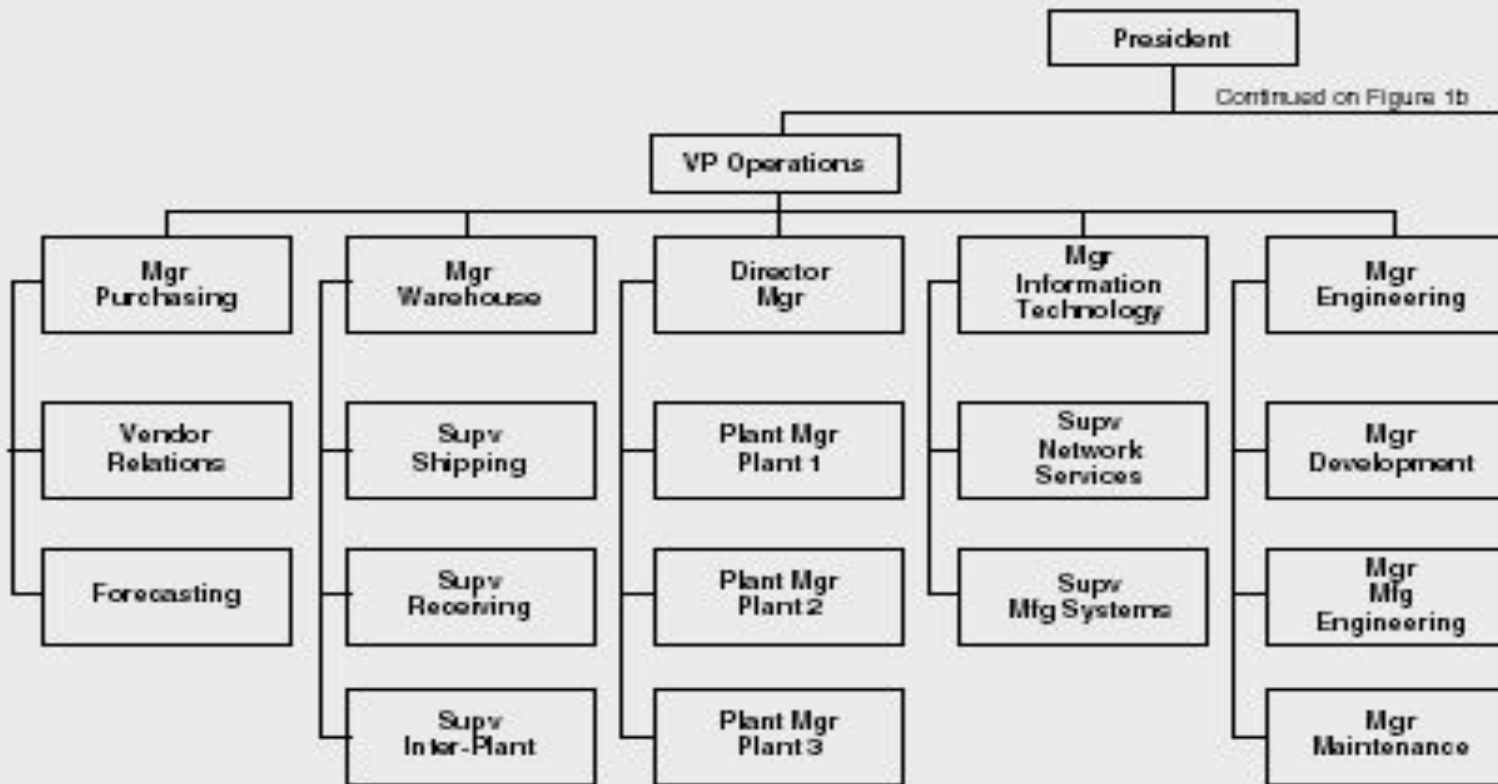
President

Continued on Figure 1b

VP Operations

Mgr
Purchasing

Vendor
Relations

Forecasting

Mgr
Warehouse

Supv
Shipping

Supv
Receiving

Supv
Inter-Plant

Director
Mgr

Plant Mgr
Plant 1

Plant Mgr
Plant 2

Plant Mgr
Plant 3

Mgr
Information
Technology

Supv
Network
Services

Supv
Mfg Systems

Mgr
Engineering

Mgr
Development

Mgr
Mfg
Engineering

Mgr
Maintenance